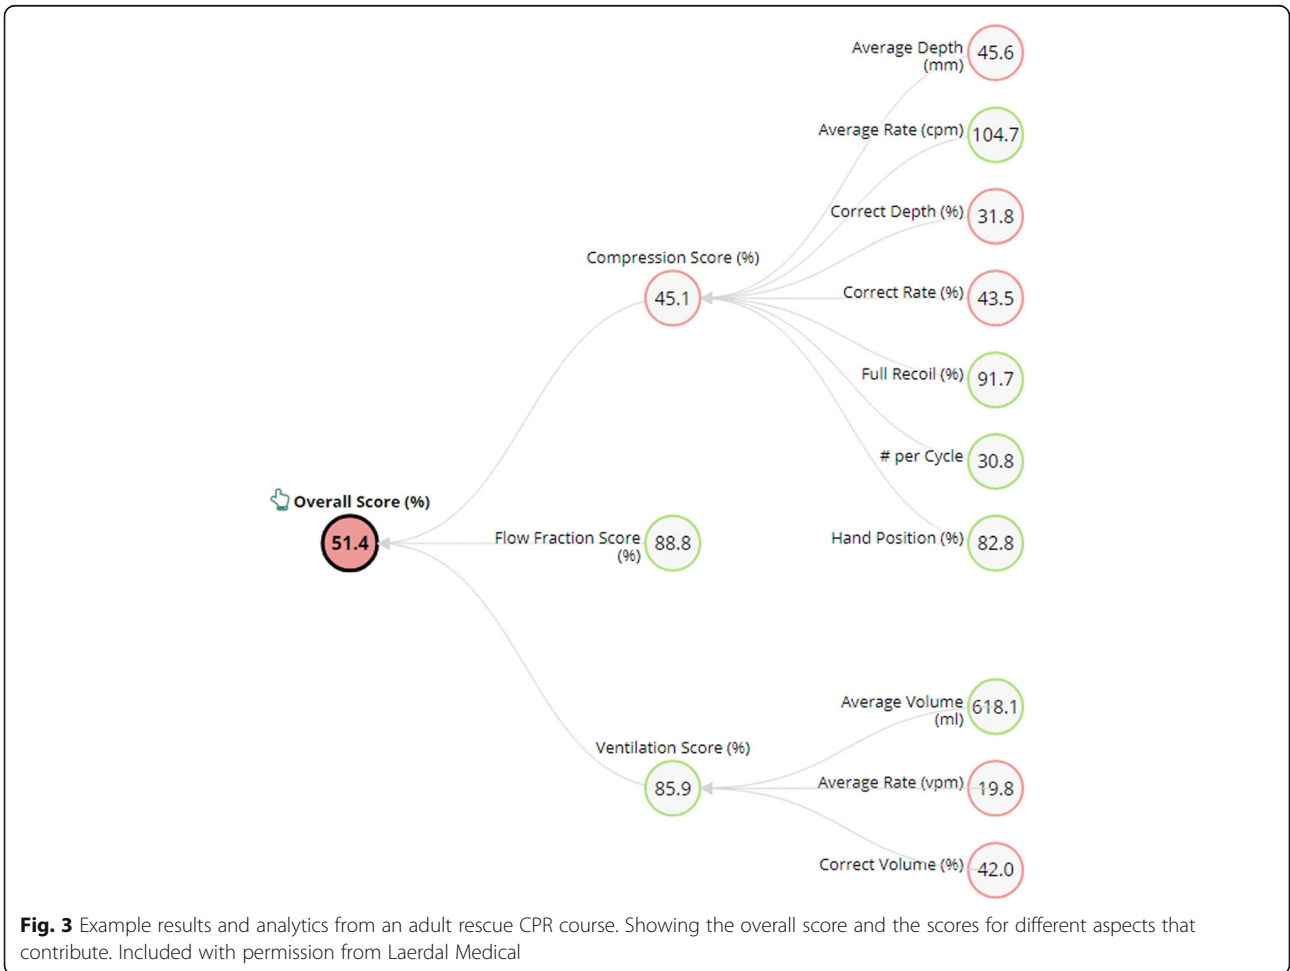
Average Depth (mm) 45.6

Average Rate (cpm) 104.7

Correct Depth (%) 31.8

Compression Score (%)

45.1

Correct Rate (%) 43.5

Full Recoil (%) 91.7

# per Cycle 30.8

Overall Score (%)

51.4

Flow Fraction Score (%) 88.8

Hand Position (%) 82.8

Average Volume (ml) 618.1

Ventilation Score (%)

85.9

Average Rate (vpm) 19.8

Correct Volume (%) 42.0

**Fig. 3** Example results and analytics from an adult rescue CPR course. Showing the overall score and the scores for different aspects that contribute. Included with permission from Laerdal Medical